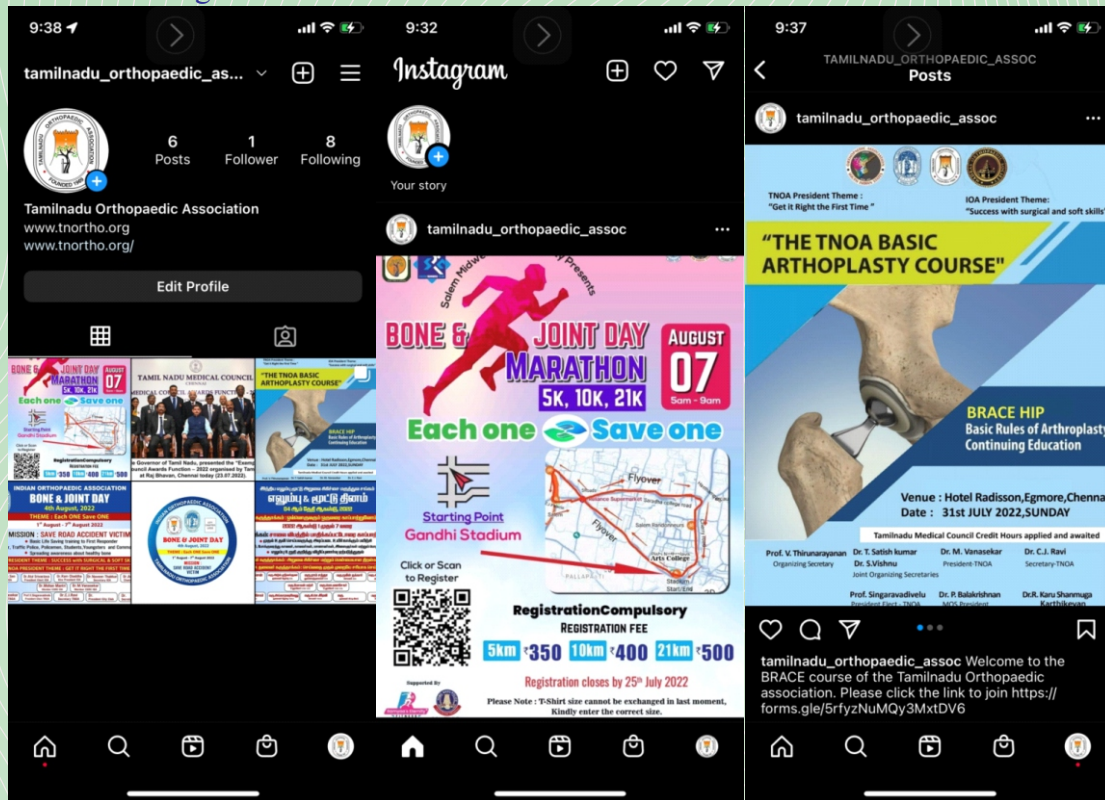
9:38

tamilnadu_orthopaedic_ass...

6 Posts
1 Follower
8 Following

Tamilnadu Orthopaedic Association
www.tnortho.org
www.tnortho.org/

Edit Profile

BONE & JOINT DAY MARATHON 5K, 10K, 21K AUGUST 07
Each one Save one
Starting Point Gandhi Stadium
Registration Compulsory
5km ₹350 10km ₹400 21km ₹500

TAMIL NADU MEDICAL COUNCIL
Governor of Tamil Nadu, presented the "Exemplary Council Awards Function – 2022 organised by Tamil at Raj Bhavan, Chennai today (23.07.2022).

"THE TNOA BASIC ARTHOPLASTY COURSE"
BRACE HIP

INDIAN ORTHOPAEDIC ASSOCIATION
BONE & JOINT DAY
4th August, 2022
THEME : Each ONE Save ONE
1st August - 7th August 2022
MISSION : SAVE ROAD ACCIDENT VICTIM

BONE & JOINT DAY

எலும்பு & மூட்டு தினம்

9:32

Instagram

Your story

tamilnadu_orthopaedic_assoc

Salem Midwest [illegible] Presents
BONE & JOINT DAY MARATHON
5K, 10K, 21K
AUGUST 07
5am - 9am
Each one Save one
Starting Point
Gandhi Stadium
Flyover
Flyover
Arts College
Click or Scan to Register
RegistrationCompulsory
REGISTRATION FEE
5km ₹350 10km ₹400 21km ₹500
Supported By
Registration closes by 25th July 2022
Please Note : T-Shirt size cannot be exchanged in last moment, Kindly enter the correct size.

9:37

TAMILNADU_ORTHOPAEDIC_ASSOC
Posts

tamilnadu_orthopaedic_assoc

TNOA President Theme :
"Get it Right the First Time"
IOA President Theme:
"Success with surgical and soft skills"

"THE TNOA BASIC ARTHOPLASTY COURSE"

BRACE HIP
Basic Rules of Arthroplasty
Continuing Education

Venue : Hotel Radisson,Egmore,Chenna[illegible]
Date : 31st JULY 2022,SUNDAY

Tamilnadu Medical Council Credit Hours applied and awaited

Prof. V. Thirunarayanan Organizing Secretary
Dr. T. Satish kumar Dr. S.Vishnu Joint Organizing Secretaries
Dr. M. Vanasekar President-TNOA
Dr. C.J. Ravi Secretary-TNOA
Prof. Singaravadivelu President Elect - TNOA
Dr. P. Balakrishnan MOS President
Dr.R. Karu Shanmuga Karthikeyan

tamilnadu_orthopaedic_assoc Welcome to the BRACE course of the Tamilnadu Orthopaedic association. Please click the link to join https:// forms.gle/5rfyzNuMQy3MxtDV6